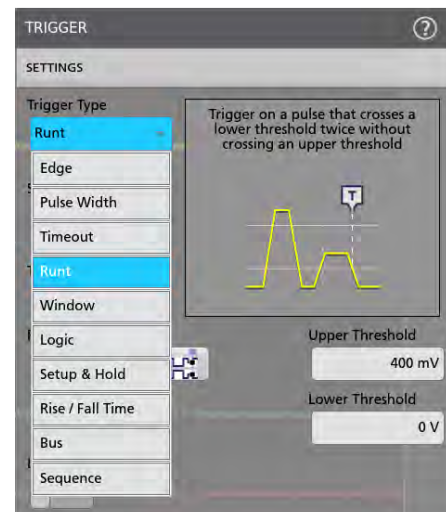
TRIGGER ?

SETTINGS

Trigger Type

Runt

Edge

Pulse Width

Timeout

Runt

Window

Logic

Setup & Hold

Rise / Fall Time

Bus

Sequence

Trigger on a pulse that crosses a lower threshold twice without crossing an upper threshold

T

Upper Threshold

400 mV

Lower Threshold

0 V